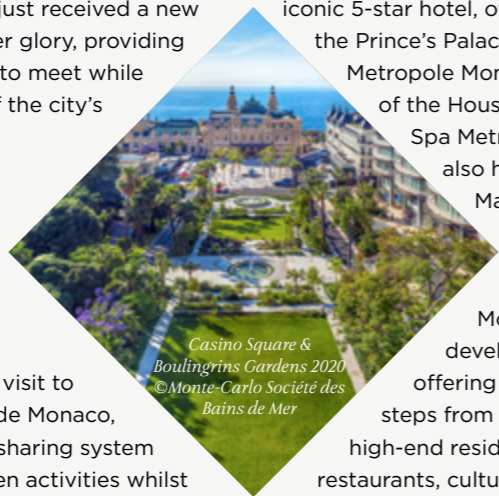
ust received a new
er glory, providing
to meet while
f the city's

visit to
de Monaco,
sharing system
en activities whilst

iconic 5-star hotel, o
the Prince's Palac
Metropole Mon
of the Hous
Spa Metr
also h
Ma

Casino Square & Boulingrins Gardens 2020 ©Monte-Carlo Société des Bains de Mer

Mo
devel
offering
steps from
high-end resid
restaurants, cultu